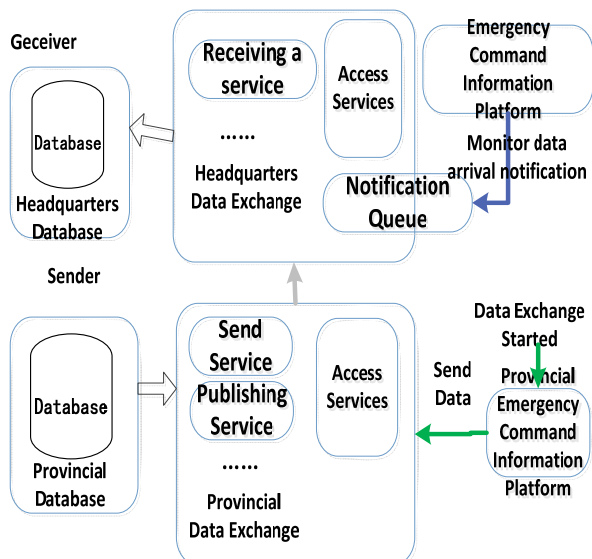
Geceiver

Database

Headquarters Database

Receiving a service

......

Headquarters Data Exchange

Access Services

Notification Queue

Emergency Command Information Platform

Monitor data arrival notification

Sender

Database

Provincial Database

Send Service

Publishing Service

......

Provincial Data Exchange

Access Services

Send Data

Data Exchange Started

Provincial Emergency Command Information Platform